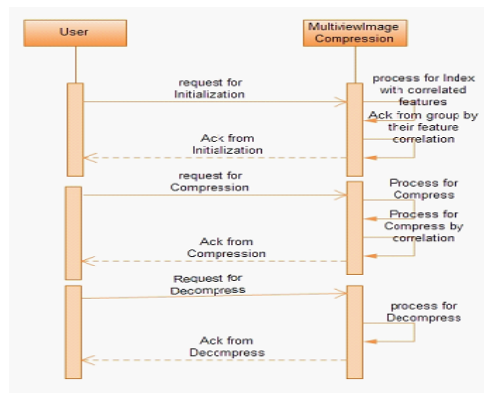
User

MultiviewImage Compression

request for Initialization

process for Index with correlated features

Ack from group by their feature correlation

Ack from Initialization

request for Compression

Process for Compress

Process for Compress by correlation

Ack from Compression

Request for Decompress

process for Decompress

Ack from Decompress